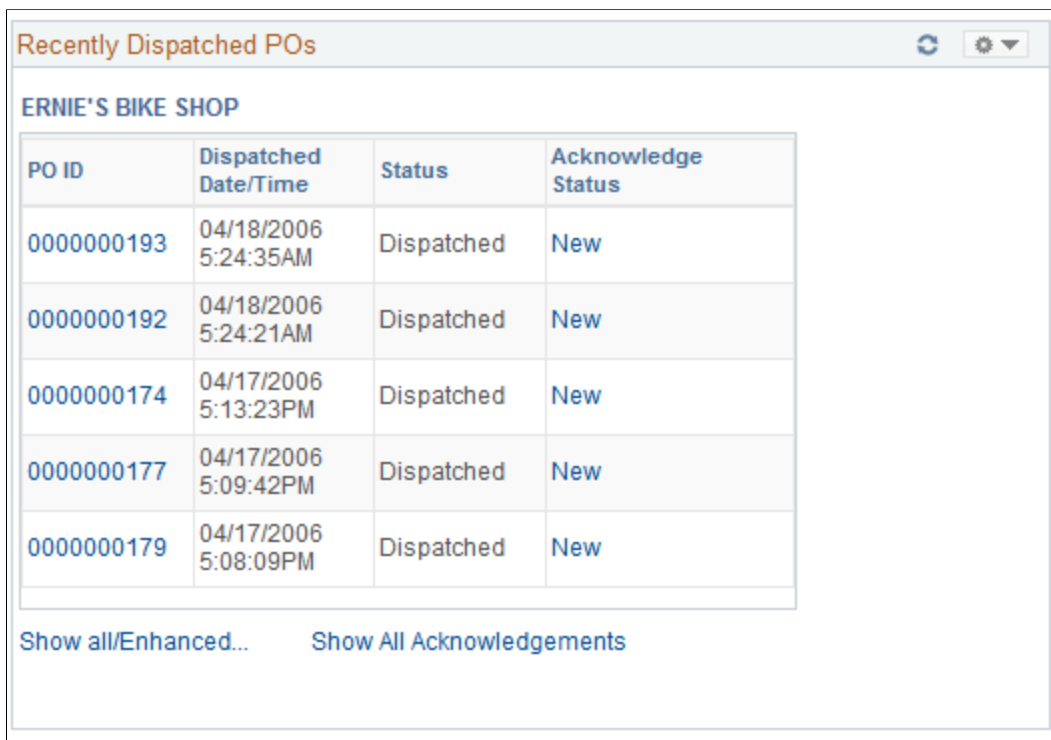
Recently Dispatched POs

ERNIE'S BIKE SHOP

| PO ID | Dispatched Date/Time | Status | Acknowledge Status |
|---|---|---|---|
| 0000000193 | 04/18/2006 5:24:35AM | Dispatched | New |
| 0000000192 | 04/18/2006 5:24:21AM | Dispatched | New |
| 0000000174 | 04/17/2006 5:13:23PM | Dispatched | New |
| 0000000177 | 04/17/2006 5:09:42PM | Dispatched | New |
| 0000000179 | 04/17/2006 5:08:09PM | Dispatched | New |

Show all/Enhanced... Show All Acknowledgements